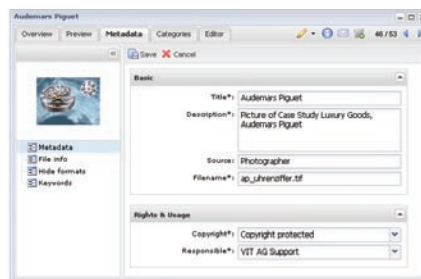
Audemars Piguet

Overview | Preview | Metadata | Categories | Editor

46 / 53

Save | Cancel

Metadata
File info
Hide formats
Keywords

Basic

Title*: Audemars Piguet

Description*: Picture of Case Study Luxury Goods, Audemars Piguet

Source: Photographer

Filename*: ap_uhrenziffer.tif

Rights & Usage

Copyright*: Copyright protected

Responsible*: VIT AG Support